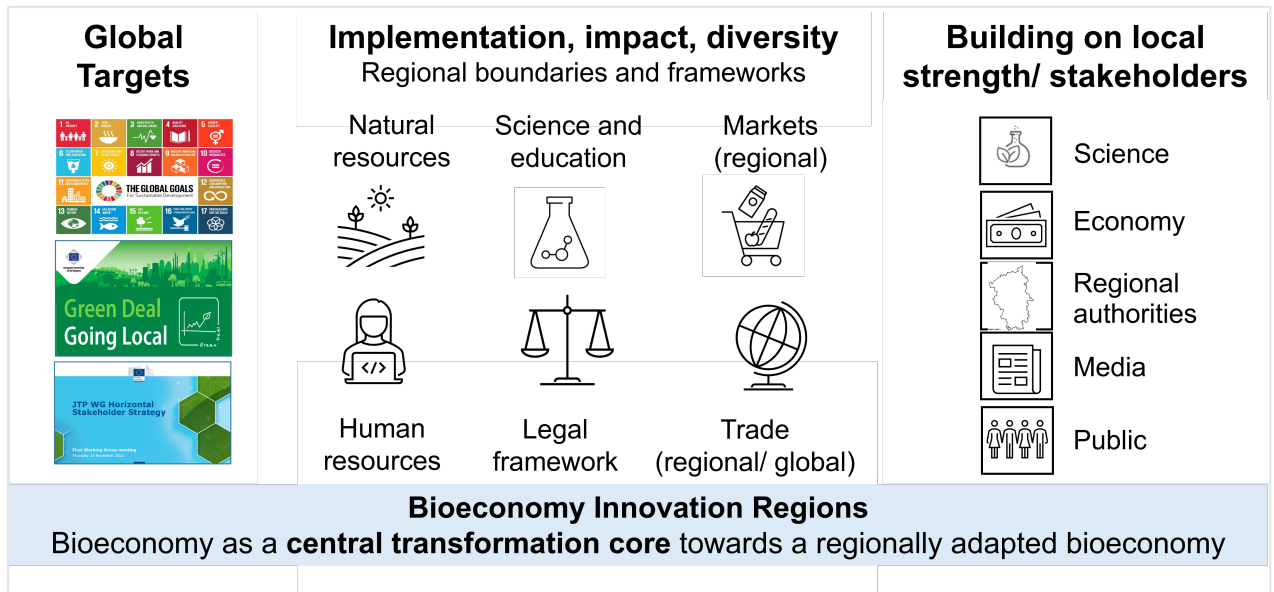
Global Targets

THE GLOBAL GOALS For Sustainable Development

Green Deal Going Local

JTP WG Horizontal Stakeholder Strategy

Implementation, impact, diversity
Regional boundaries and frameworks

Natural resources

Science and education

Markets (regional)

Human resources

Legal framework

Trade (regional/ global)

Building on local strength/ stakeholders

Science

Economy

Regional authorities

Media

Public

Bioeconomy Innovation Regions
Bioeconomy as a **central transformation core** towards a regionally adapted bioeconomy